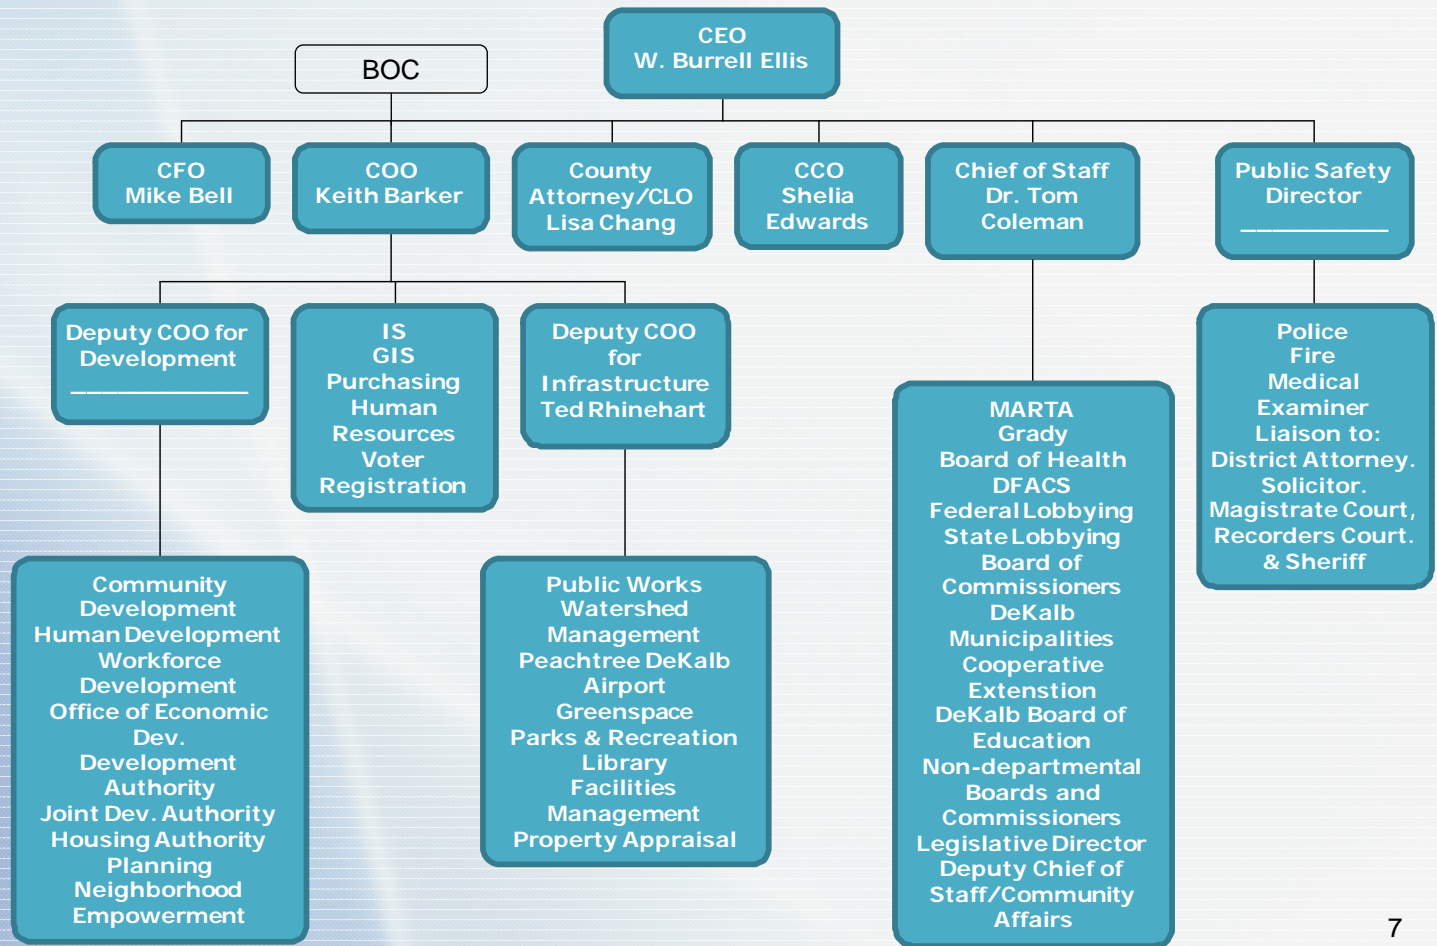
CEO
W. Burrell Ellis

BOC

CFO
Mike Bell

COO
Keith Barker

County
Attorney/CLO
Lisa Chang

CCO
Shelia
Edwards

Chief of Staff
Dr. Tom
Coleman

Public Safety
Director
__________

Deputy COO for
Development
__________

IS
GIS
Purchasing
Human
Resources
Voter
Registration

Deputy COO
for
Infrastructure
Ted Rhinehart

Police
Fire
Medical
Examiner
Liaison to:
District Attorney.
Solicitor.
Magistrate Court,
Recorders Court.
& Sheriff

MARTA
Grady
Board of Health
DFACS
Federal Lobbying
State Lobbying
Board of
Commissioners
DeKalb
Municipalities
Cooperative
Extenstion
DeKalb Board of
Education
Non-departmental
Boards and
Commissioners
Legislative Director
Deputy Chief of
Staff/Community
Affairs

Community
Development
Human Development
Workforce
Development
Office of Economic
Dev.
Development
Authority
Joint Dev. Authority
Housing Authority
Planning
Neighborhood
Empowerment

Public Works
Watershed
Management
Peachtree DeKalb
Airport
Greenspace
Parks & Recreation
Library
Facilities
Management
Property Appraisal

7